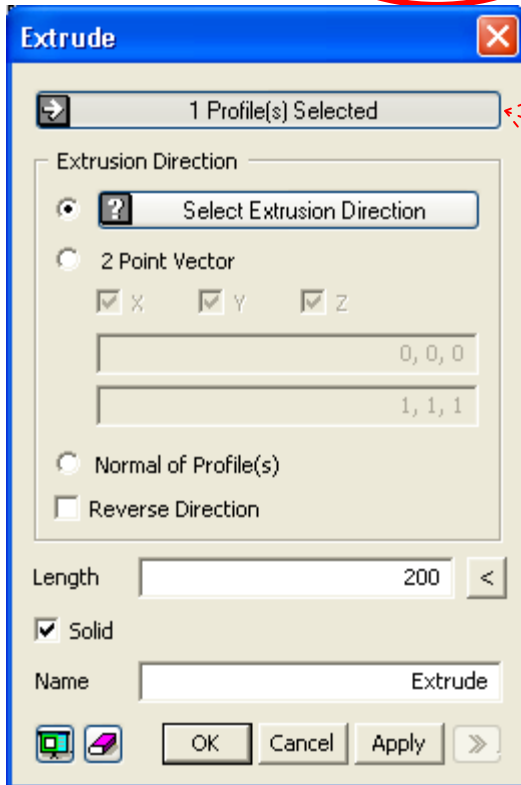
Extrude

1 Profile(s) Selected

Extrusion Direction

Select Extrusion Direction

2 Point Vector

X Y Z

0, 0, 0

1, 1, 1

Normal of Profile(s)

Reverse Direction

Length 200 <

Solid

Name Extrude

OK Cancel Apply »